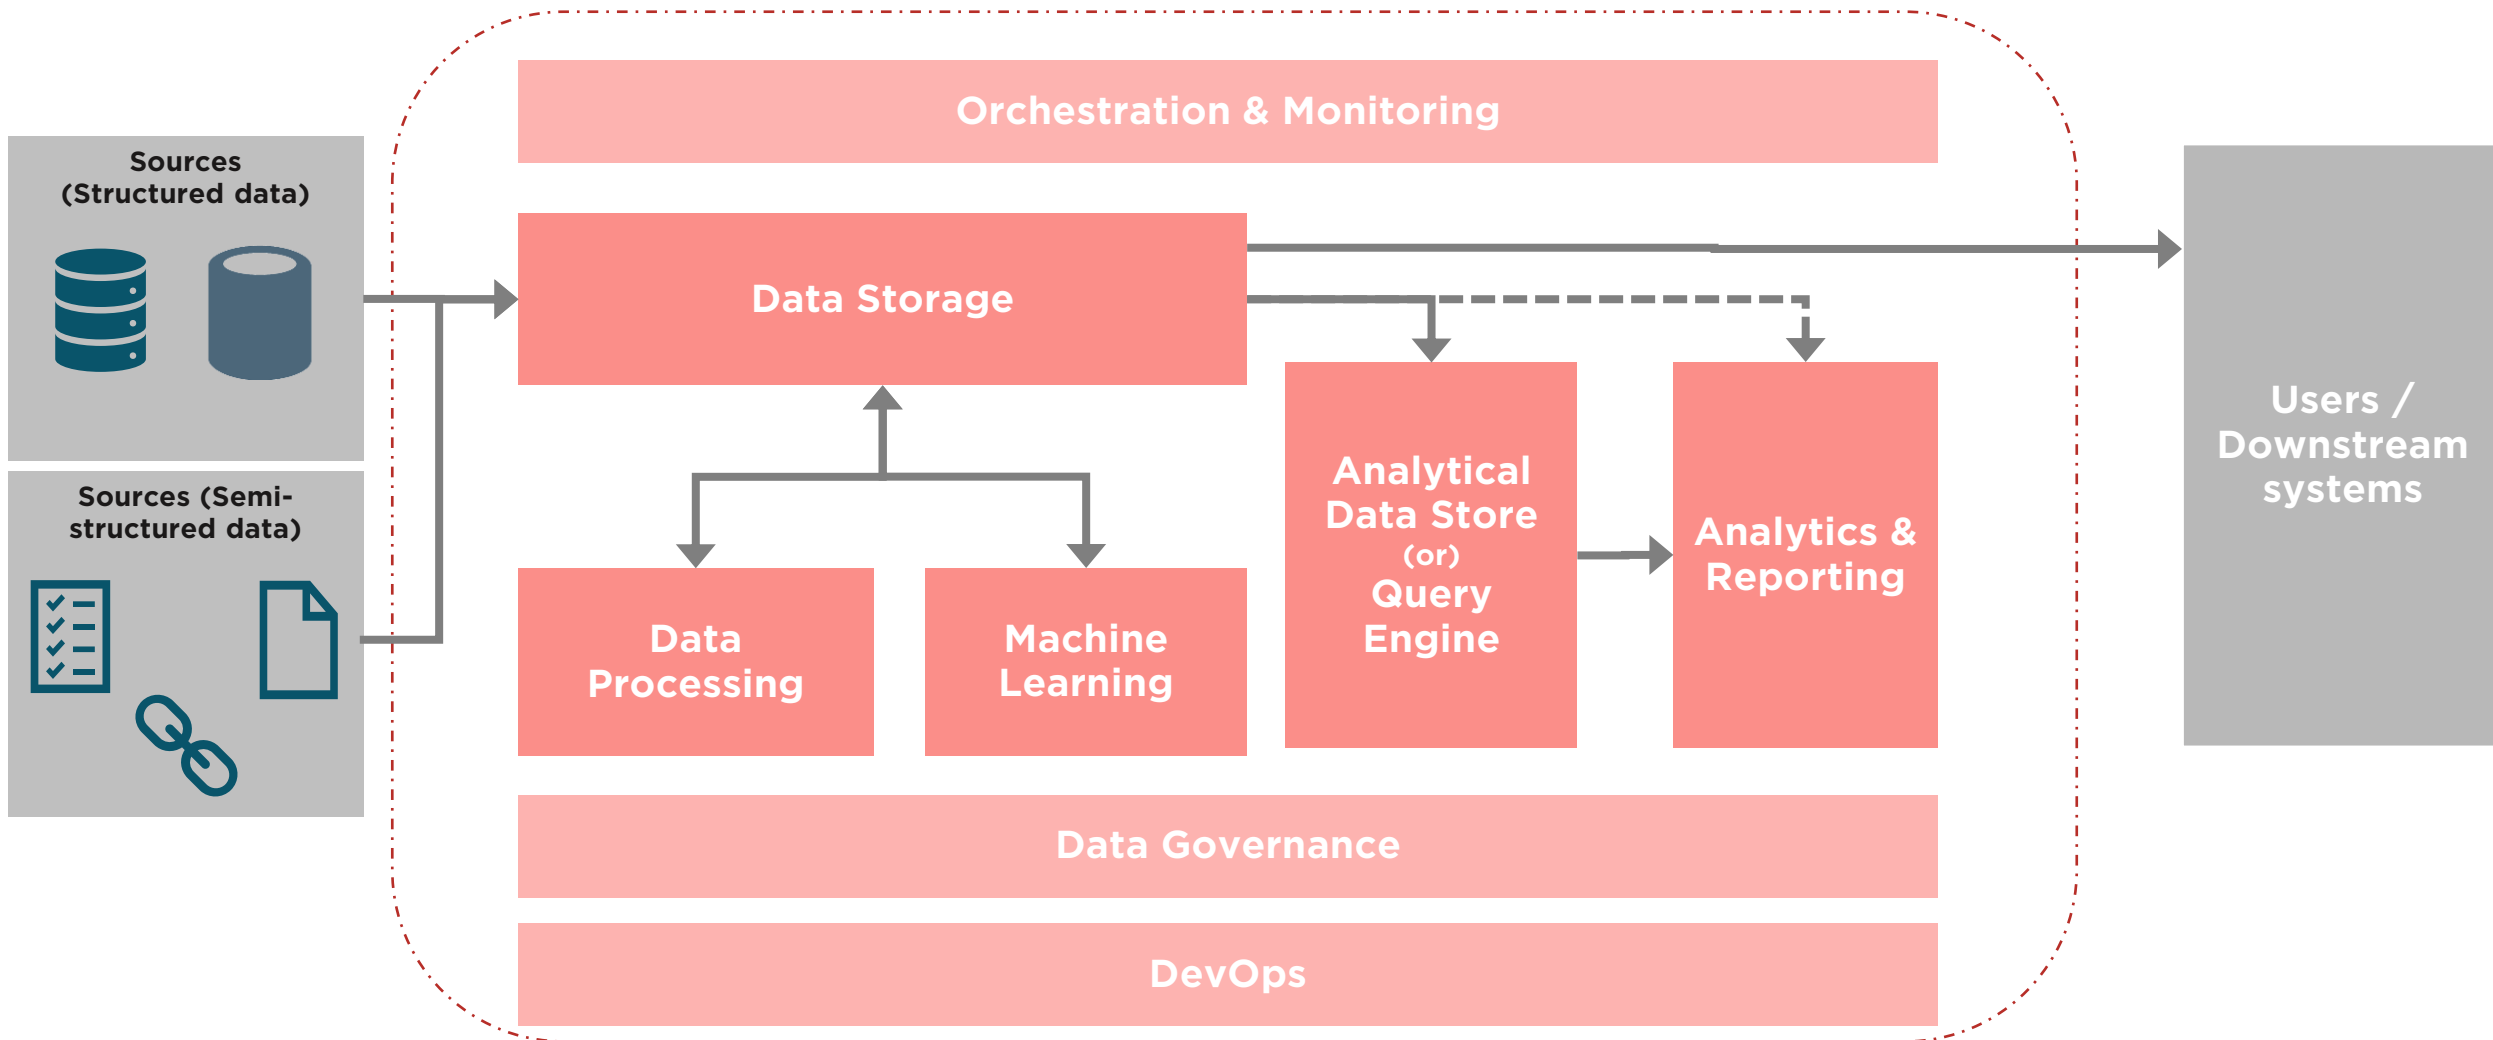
Sources (Structured data)

Sources (Semi-structured data)

Orchestration & Monitoring

Data Storage

Data Processing

Machine Learning

Analytical Data Store (or) Query Engine

Analytics & Reporting

Data Governance

DevOps

Users / Downstream systems